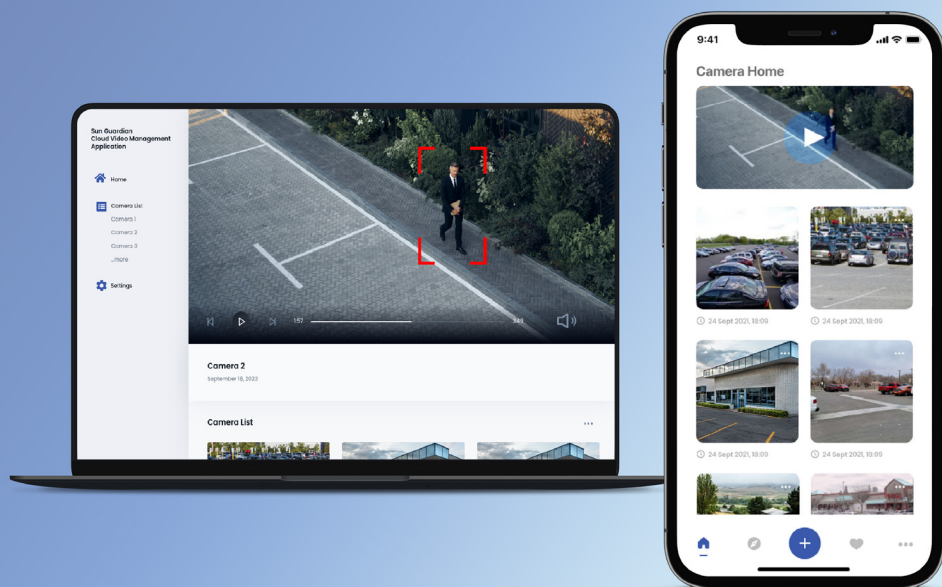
Sun Guardian Cloud Video Management Application

Home

Camera List

Camera 1

Camera 2

Camera 3

...more

Settings

1:57

3:49

Camera 2

September 18, 2023

Camera List

...

9:41

Camera Home

24 Sept 2021, 18:09

24 Sept 2021, 18:09

24 Sept 2021, 18:09

24 Sept 2021, 18:09

+